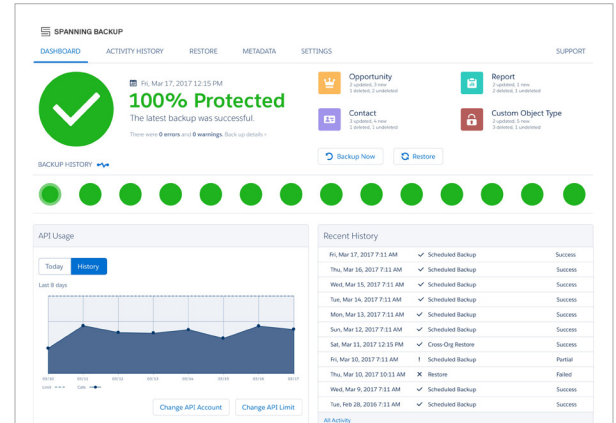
SPANNING BACKUP

DASHBOARD ACTIVITY HISTORY RESTORE METADATA SETTINGS SUPPORT

Fri, Mar 17, 2017 12:15 PM

100% Protected

The latest backup was successful.

There were 0 errors and 0 warnings. Back up details »

Opportunity
2 updated, 3 new
1 deleted, 1 undeleted

Report
2 updated, 1 new
1 deleted, 1 undeleted

Contact
3 updated, 4 new
1 deleted, 1 undeleted

Custom Object Type
2 updated, 1 new
1 deleted, 1 undeleted

Backup Now Restore

BACKUP HISTORY

API Usage

Today History

Last 8 days

03/10 03/11 03/12 03/13 03/14 03/15 03/16 03/17

Limit Calls

Change API Account Change API Limit

Recent History

| | | |
|---|---|---|
| Fri, Mar 17, 2017 7:11 AM | Scheduled Backup | Success |
| Thu, Mar 16, 2017 7:11 AM | Scheduled Backup | Success |
| Wed, Mar 15, 2017 7:11 AM | Scheduled Backup | Success |
| Tue, Mar 14, 2017 7:11 AM | Scheduled Backup | Success |
| Mon, Mar 13, 2017 7:11 AM | Scheduled Backup | Success |
| Sun, Mar 12, 2017 7:11 AM | Scheduled Backup | Success |
| Sat, Mar 11, 2017 12:15 PM | Cross-Org Restore | Success |
| Fri, Mar 10, 2017 7:11 AM | Scheduled Backup | Partial |
| Thu, Mar 10, 2017 10:11 AM | Restore | Failed |
| Wed, Mar 9, 2017 7:11 AM | Scheduled Backup | Success |
| Tue, Feb 28, 2016 7:11 AM | Scheduled Backup | Success |

All Activity